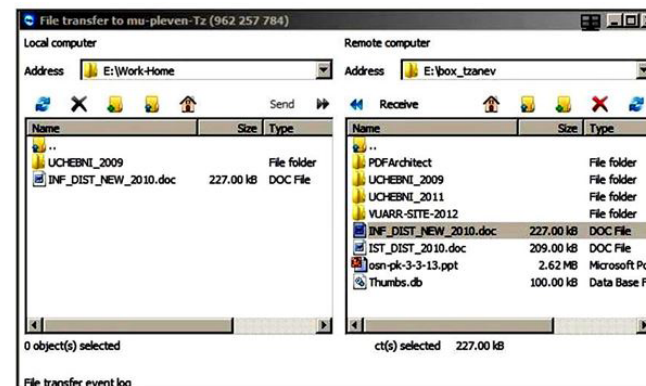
File transfer to mu-pleven-Tz (962 257 784)

Local computer

Address E:\Work-Home

Send

| Name | Size | Type |
|---|---|---|
| .. | | |
| UCHEBNI_2009 | | File folder |
| INF_DIST_NEW_2010.doc | 227.00 kB | DOC File |

0 object(s) selected

Remote computer

Address E:\box_tzanev

Receive

| Name | Size | Type |
|---|---|---|
| .. | | |
| PDFArchitect | | File folder |
| UCHEBNI_2009 | | File folder |
| UCHEBNI_2011 | | File folder |
| VUARR-SITE-2012 | | File folder |
| INF_DIST_NEW_2010.doc | 227.00 kB | DOC File |
| IST_DIST_2010.doc | 209.00 kB | DOC File |
| osn-pk-3-3-13.ppt | 2.62 MB | Microsoft Po |
| Thumbs.db | 100.00 kB | Data Base F |

ct(s) selected 227.00 kB

File transfer event log